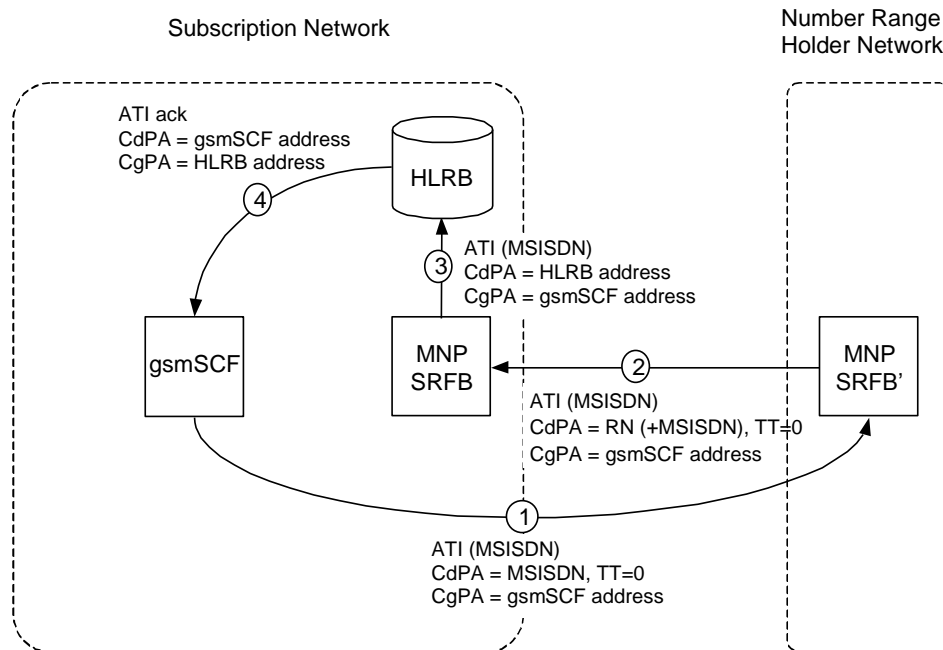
Subscription Network

Number Range Holder Network

ATI ack
CdPA = gsmSCF address
CgPA = HLRB address

HLRB

4

ATI (MSISDN)
CdPA = HLRB address
CgPA = gsmSCF address

3

gsmSCF

MNP SRFB

2

MNP SRFB'

ATI (MSISDN)
CdPA = RN (+MSISDN), TT=0
CgPA = gsmSCF address

1

ATI (MSISDN)
CdPA = MSISDN, TT=0
CgPA = gsmSCF address